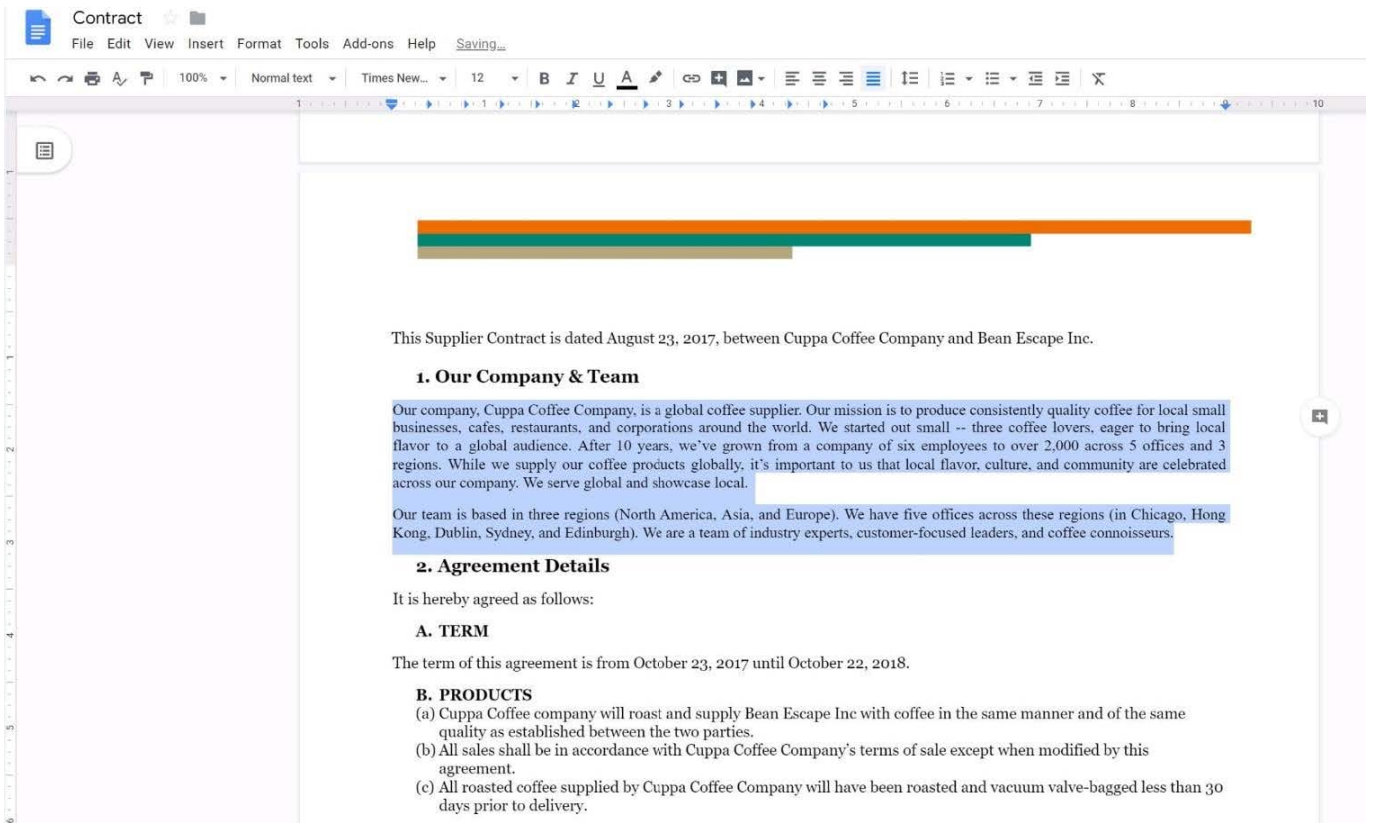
Contract

File Edit View Insert Format Tools Add-ons Help Saving...

100% Normal text Times New... 12 B I U A

This Supplier Contract is dated August 23, 2017, between Cuppa Coffee Company and Bean Escape Inc.

1. Our Company & Team

Our company, Cuppa Coffee Company, is a global coffee supplier. Our mission is to produce consistently quality coffee for local small businesses, cafes, restaurants, and corporations around the world. We started out small -- three coffee lovers, eager to bring local flavor to a global audience. After 10 years, we've grown from a company of six employees to over 2,000 across 5 offices and 3 regions. While we supply our coffee products globally, it's important to us that local flavor, culture, and community are celebrated across our company. We serve global and showcase local.

Our team is based in three regions (North America, Asia, and Europe). We have five offices across these regions (in Chicago, Hong Kong, Dublin, Sydney, and Edinburgh). We are a team of industry experts, customer-focused leaders, and coffee connoisseurs.

2. Agreement Details

It is hereby agreed as follows:

A. TERM

The term of this agreement is from October 23, 2017 until October 22, 2018.

B. PRODUCTS

(a) Cuppa Coffee company will roast and supply Bean Escape Inc with coffee in the same manner and of the same quality as established between the two parties.
(b) All sales shall be in accordance with Cuppa Coffee Company's terms of sale except when modified by this agreement.
(c) All roasted coffee supplied by Cuppa Coffee Company will have been roasted and vacuum valve-bagged less than 30 days prior to delivery.